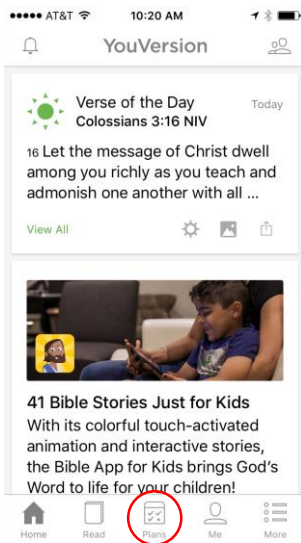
●●●●● AT&T 10:20 AM

YouVersion

Verse of the Day
Colossians 3:16 NIV
Today

16 Let the message of Christ dwell among you richly as you teach and admonish one another with all ...

View All

41 Bible Stories Just for Kids

With its colorful touch-activated animation and interactive stories, the Bible App for Kids brings God's Word to life for your children!

Home Read Plans Me More